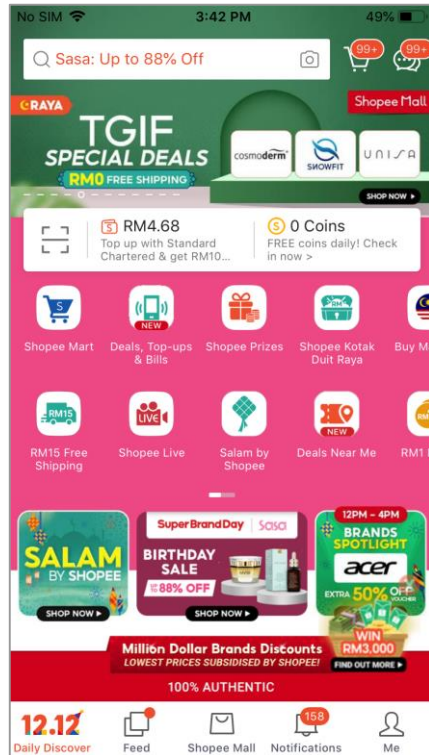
No SIM 3:42 PM 49%

Sasa: Up to 88% Off

99+ 99+

RAYA

Shopee Mall

TGIF SPECIAL DEALS

RM0 FREE SHIPPING

cosmoderm SNOWFIT UNISA

SHOP NOW ▸

RM4.68
Top up with Standard Chartered & get RM10...

0 Coins
FREE coins daily! Check in now >

Shopee Mart

NEW
Deals, Top-ups & Bills

Shopee Prizes

Shopee Kotak Duit Raya

Buy M

RM15
RM15 Free Shipping

LIVE
Shopee Live

Salam by Shopee

NEW
Deals Near Me

RM1

SALAM BY SHOPEE

SHOP NOW ▸

Super Brand Day sasa

BIRTHDAY SALE
UP TO 88% OFF

SHOP NOW ▸

12PM - 4PM
BRANDS SPOTLIGHT
acer
EXTRA 50% OFF VOUCHER

WIN RM3,000

FIND OUT MORE ▸

Million Dollar Brands Discounts
LOWEST PRICES SUBSIDISED BY SHOPEE!

100% AUTHENTIC

12.12
Daily Discover

Feed

Shopee Mall

158
Notifications

Me